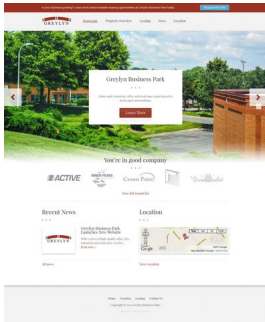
GREYLYN

Homepage Property Overview Leasing Tenants Location

Greylyn Business Park

Learn More

You're in good company

ACTIVE

Crown Point

View full tenant list

Recent News

Greylyn Business Park Launches New Website

All news

Location

View Location

Home Location Leasing Contact Us